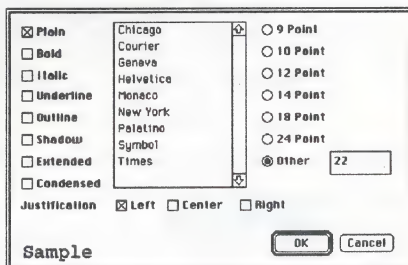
☒ Plain
☐ Bold
☐ Italic
☐ Underline
☐ Outline
☐ Shadow
☐ Extended
☐ Condensed

Chicago
Courier
Geneva
Helvetica
Monaco
New York
Palatino
Symbol
Times

○ 9 Point
○ 10 Point
○ 12 Point
○ 14 Point
○ 18 Point
○ 24 Point
◉ Other 22

Justification ☒ Left ☐ Center ☐ Right

Sample

OK Cancel